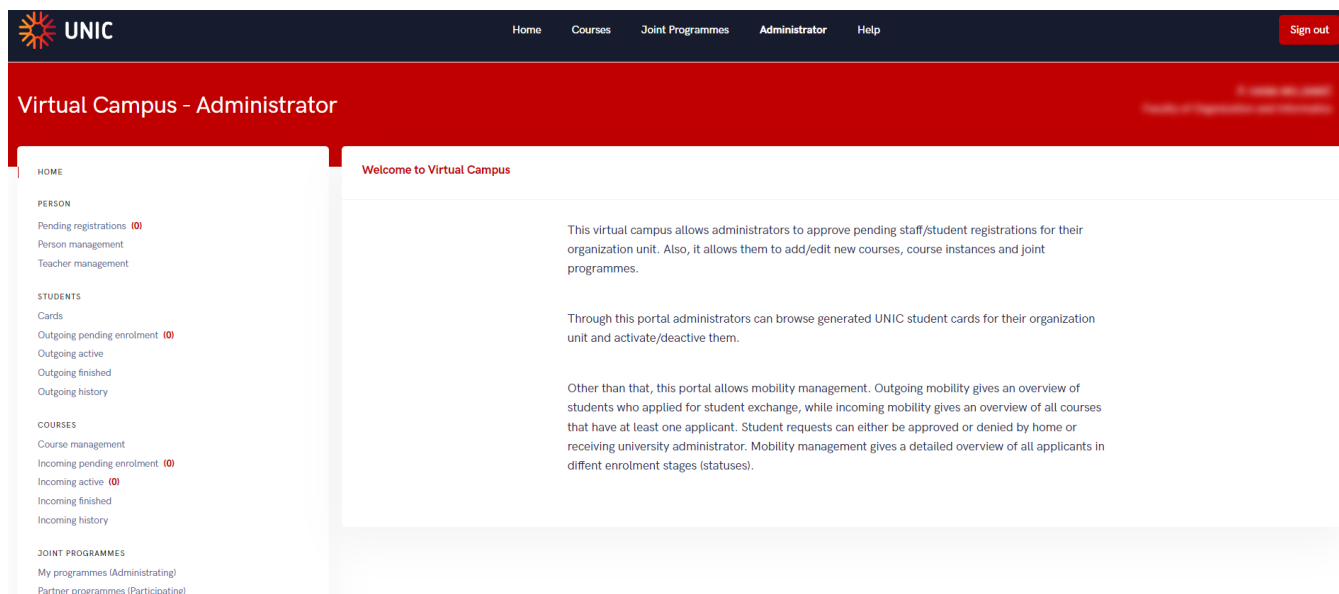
UNIC

Home Courses Joint Programmes Administrator Help

Sign out

Virtual Campus - Administrator

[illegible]
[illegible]

HOME

PERSON

Pending registrations (0)
Person management
Teacher management

STUDENTS

Cards
Outgoing pending enrolment (0)
Outgoing active
Outgoing finished
Outgoing history

COURSES

Course management
Incoming pending enrolment (0)
Incoming active (0)
Incoming finished
Incoming history

JOINT PROGRAMMES

My programmes (Administrating)
Partner programmes (Participating)

Welcome to Virtual Campus

This virtual campus allows administrators to approve pending staff/student registrations for their organization unit. Also, it allows them to add/edit new courses, course instances and joint programmes.

Through this portal administrators can browse generated UNIC student cards for their organization unit and activate/deactive them.

Other than that, this portal allows mobility management. Outgoing mobility gives an overview of students who applied for student exchange, while incoming mobility gives an overview of all courses that have at least one applicant. Student requests can either be approved or denied by home or receiving university administrator. Mobility management gives a detailed overview of all applicants in diffent enrolment stages (statuses).